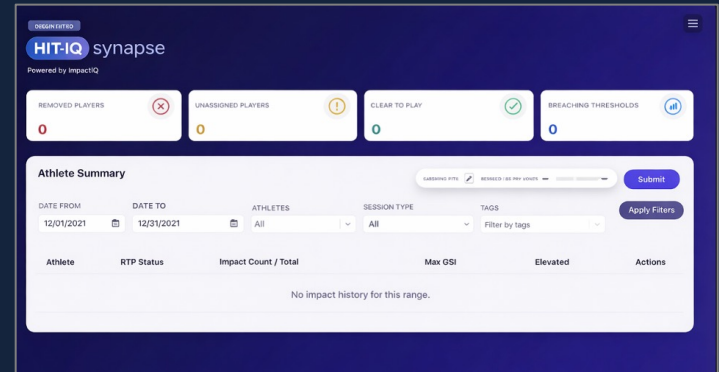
DIEGIN ENTIED

HIT-IQ synapse

Powered by ImpactIQ

REMOVED PLAYERS
0

UNASSIGNED PLAYERS
0

CLEAR TO PLAY
0

BREACHING THRESHOLDS
0

Athlete Summary

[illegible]

Submit

DATE FROM
12/01/2021

DATE TO
12/31/2021

ATHLETES
All

SESSION TYPE
All

TAGS
Filter by tags

Apply Filters

| Athlete | RTP Status | Impact Count / Total | Max GSI | Elevated | Actions |
|---|---|---|---|---|---|

No impact history for this range.